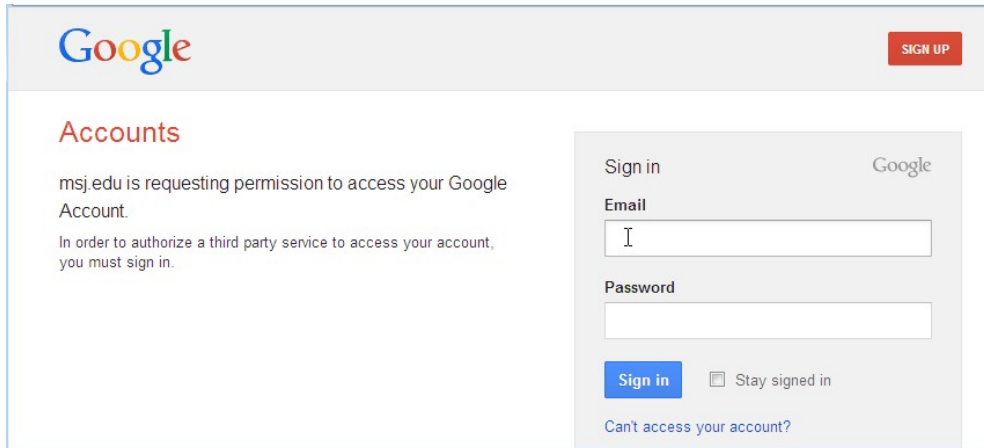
Google

SIGN UP

Accounts

msj.edu is requesting permission to access your Google Account.

In order to authorize a third party service to access your account, you must sign in.

Sign in

Google

Email

Password

Sign in

Stay signed in

Can't access your account?